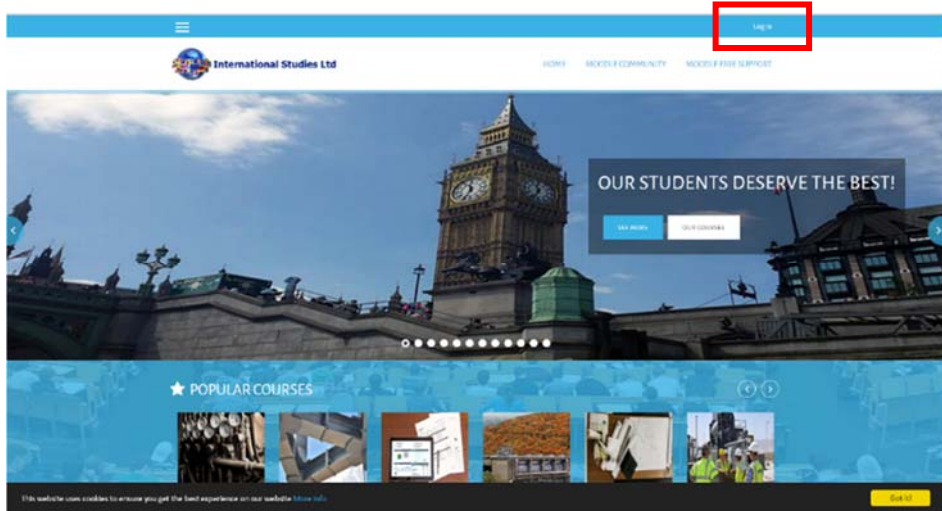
Log in

International Studies Ltd

HOME MOODLE COMMUNITY MOODLE FREE SUPPORT

OUR STUDENTS DESERVE THE BEST!

SEE MORE OUR COURSES

POPULAR COURSES

This website uses cookies to ensure you get the best experience on our website More info

Got it!